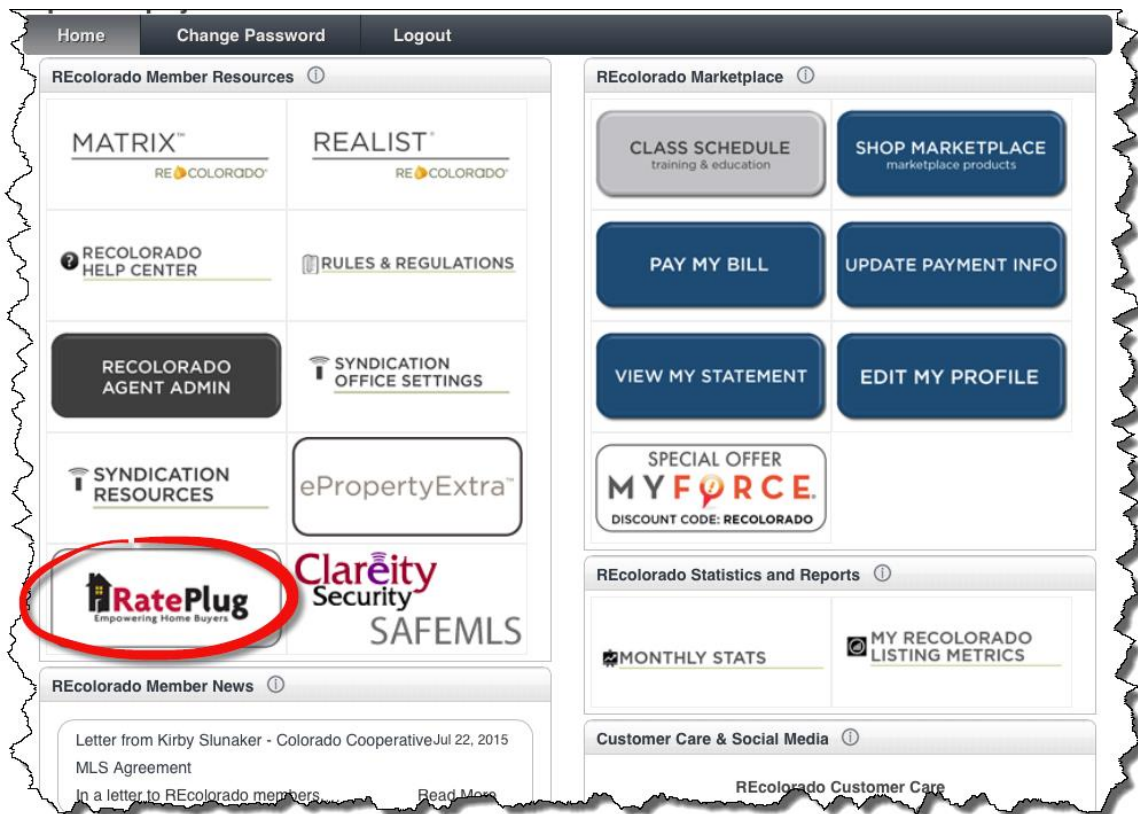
Home Change Password Logout

REcolorado Member Resources ⓘ

MATRIX™
RECOLORADO

REALIST®
RECOLORADO

RECOLORADO HELP CENTER

RULES & REGULATIONS

RECOLORADO AGENT ADMIN

SYNDICATION OFFICE SETTINGS

SYNDICATION RESOURCES

ePropertyExtra™

RatePlug
Empowering Home Buyers

Clareity Security
SAFEMLS

REcolorado Member News ⓘ

Letter from Kirby Slunaker - Colorado Cooperative MLS Agreement Jul 22, 2015

In a letter to REcolorado members, Read More

REcolorado Marketplace ⓘ

CLASS SCHEDULE
training & education

SHOP MARKETPLACE
marketplace products

PAY MY BILL

UPDATE PAYMENT INFO

VIEW MY STATEMENT

EDIT MY PROFILE

SPECIAL OFFER
MYFORCE.
DISCOUNT CODE: RECOLORADO

REcolorado Statistics and Reports ⓘ

MONTHLY STATS

MY RECOLORADO LISTING METRICS

Customer Care & Social Media ⓘ

REcolorado Customer Care